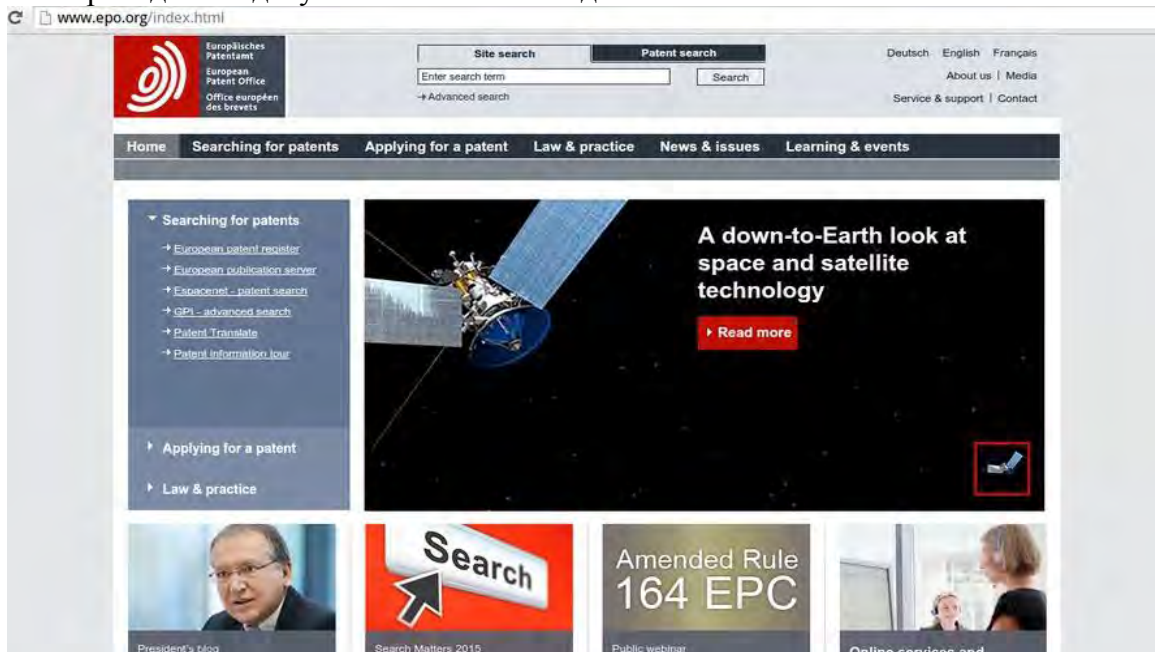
www.epo.org/index.html

Europäisches Patentamt
European Patent Office
Office européen des brevets

Site search
Patent search
Enter search term
Search
→ Advanced search

Deutsch English Français
About us | Media
Service & support | Contact

Home
Searching for patents
Applying for a patent
Law & practice
News & issues
Learning & events

Searching for patents
→ European patent register
→ European publication server
→ Espacenet - patent search
→ GPI - advanced search
→ Patent Translate
→ Patent information tour

Applying for a patent
Law & practice

A down-to-Earth look at space and satellite technology
Read more

Search

Amended Rule 164 EPC

President's blog
Search Matters 2015
Public webinar
Online services and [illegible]